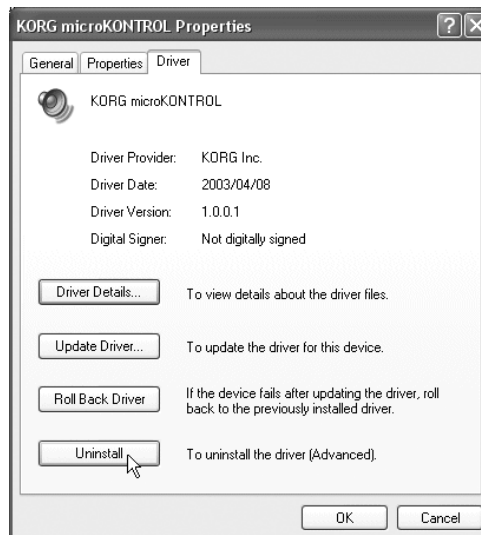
KORG microKONTROL Properties

General | Properties | Driver

KORG microKONTROL

| Driver Provider: | KORG Inc. |
|---|---|
| Driver Date: | 2003/04/08 |
| Driver Version: | 1.0.0.1 |
| Digital Signer: | Not digitally signed |

Driver Details... To view details about the driver files.

Update Driver... To update the driver for this device.

Roll Back Driver If the device fails after updating the driver, roll back to the previously installed driver.

Uninstall To uninstall the driver (Advanced).

OK Cancel